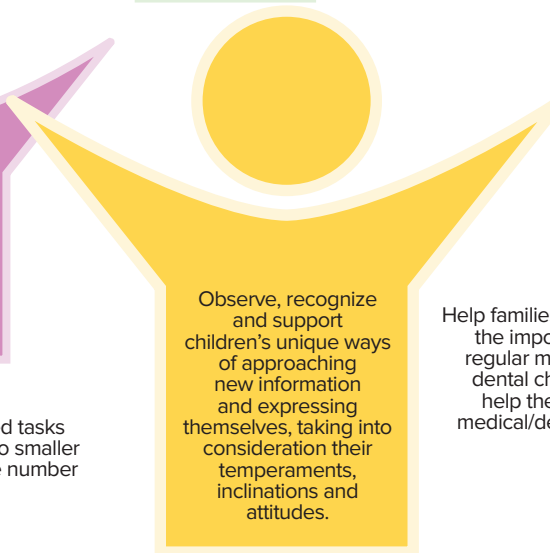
d tasks
o smaller
number

Observe, recognize and support children's unique ways of approaching new information and expressing themselves, taking into consideration their temperaments, inclinations and attitudes.

Help familie
the impo
regular m
dental ch
help the
medical/de